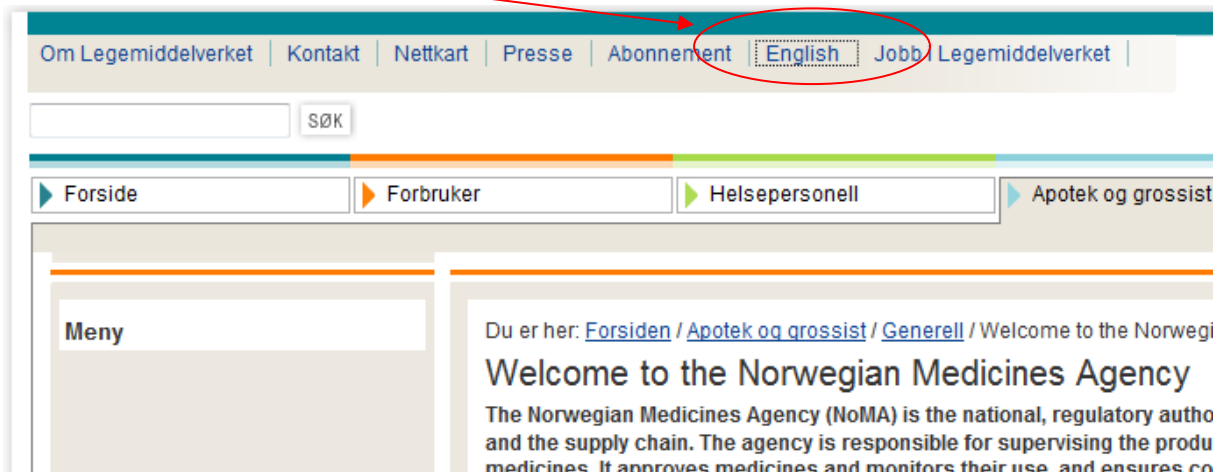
Om Legemiddelverket | Kontakt | Nettkart | Presse | Abonnement | English | Jobb i Legemiddelverket |

SØK

Forside
Forbruker
Helsepersonell
Apotek og grossist

Meny

Du er her: Forsiden / Apotek og grossist / Generell / Welcome to the Norwegi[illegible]

Welcome to the Norwegian Medicines Agency

The Norwegian Medicines Agency (NoMA) is the national, regulatory autho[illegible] and the supply chain. The agency is responsible for supervising the produ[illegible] medicines. It approves medicines and monitors their use, and ensures co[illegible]